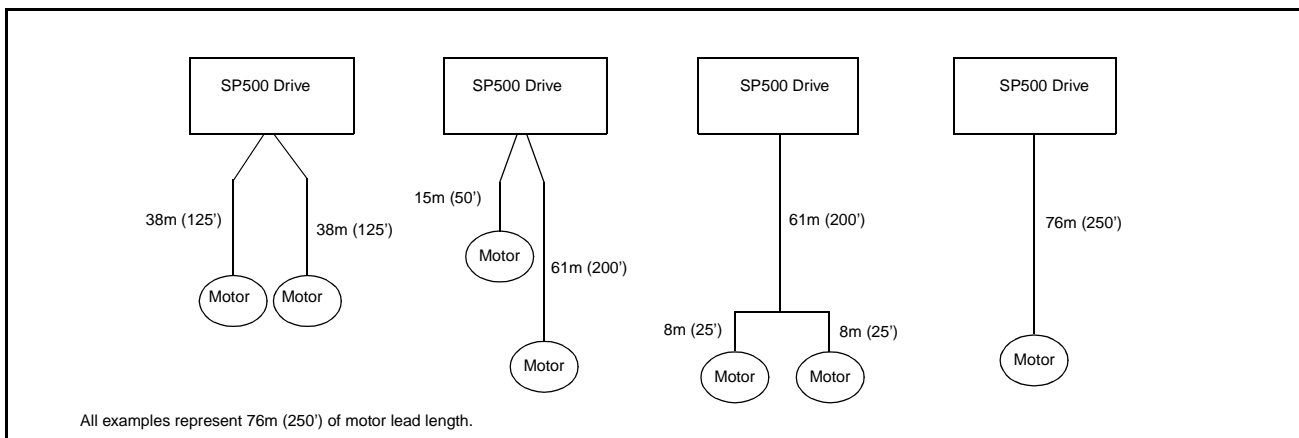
SP500 Drive

38m (125')

38m (125')

Motor

Motor

SP500 Drive

15m (50')

Motor

61m (200')

Motor

SP500 Drive

61m (200')

8m (25')

8m (25')

Motor

Motor

SP500 Drive

76m (250')

Motor

All examples represent 76m (250') of motor lead length.